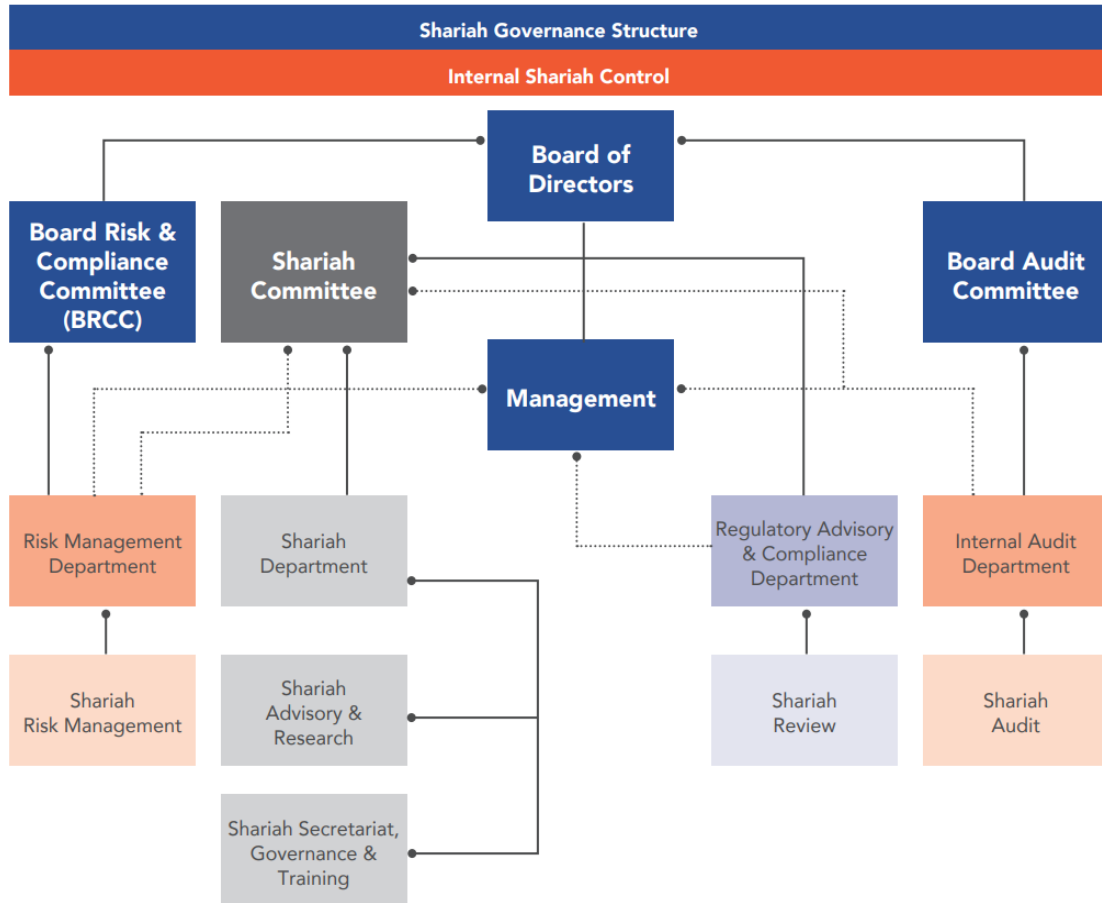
Shariah Governance Structure

Internal Shariah Control

Board of Directors

Board Risk & Compliance Committee (BRCC)

Shariah Committee

Board Audit Committee

Management

Risk Management Department

Shariah Department

Regulatory Advisory & Compliance Department

Internal Audit Department

Shariah Risk Management

Shariah Advisory & Research

Shariah Review

Shariah Audit

Shariah Secretariat, Governance & Training